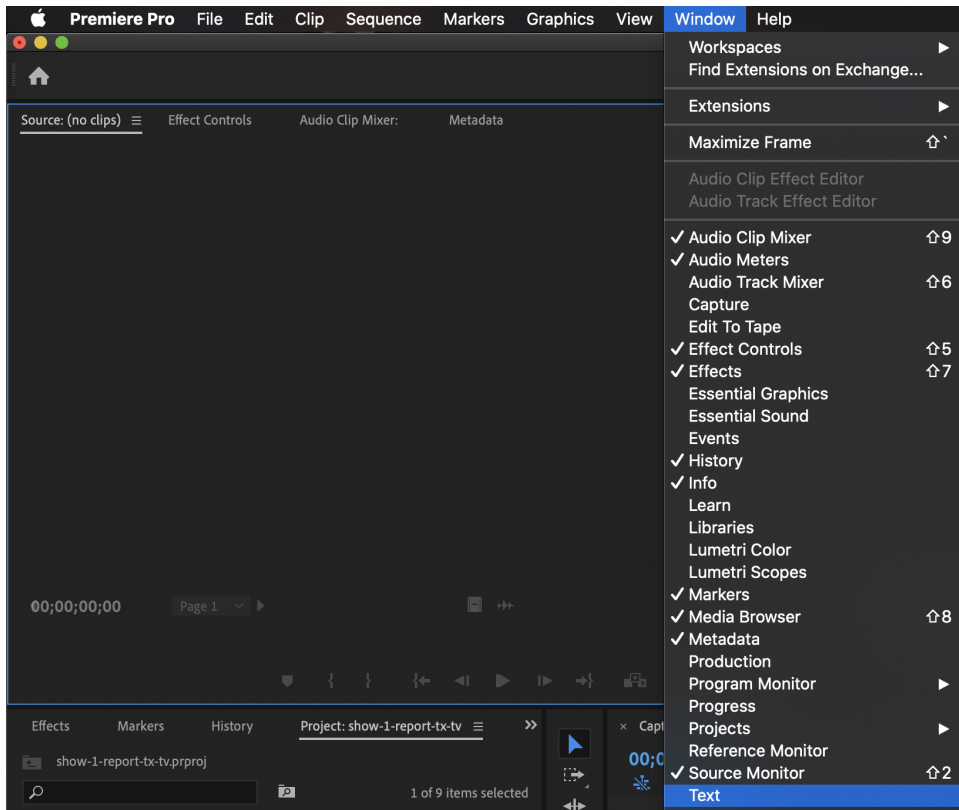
Premiere Pro File Edit Clip Sequence Markers Graphics View Window Help

Source: (no clips) ≡ Effect Controls Audio Clip Mixer: Metadata

00;00;00;00 Page 1

Effects Markers History Project: show-1-report-tx-tv ≡ »

show-1-report-tx-tv.prproj

1 of 9 items selected

× Capt

00;0

Workspaces ▶
Find Extensions on Exchange...
Extensions ▶
Maximize Frame ⇧`
Audio Clip Effect Editor
Audio Track Effect Editor
✓ Audio Clip Mixer ⇧9
✓ Audio Meters
Audio Track Mixer ⇧6
Capture
Edit To Tape
✓ Effect Controls ⇧5
✓ Effects ⇧7
Essential Graphics
Essential Sound
Events
✓ History
✓ Info
Learn
Libraries
Lumetri Color
Lumetri Scopes
✓ Markers
✓ Media Browser ⇧8
✓ Metadata
Production
Program Monitor ▶
Progress
Projects ▶
Reference Monitor
✓ Source Monitor ⇧2
Text